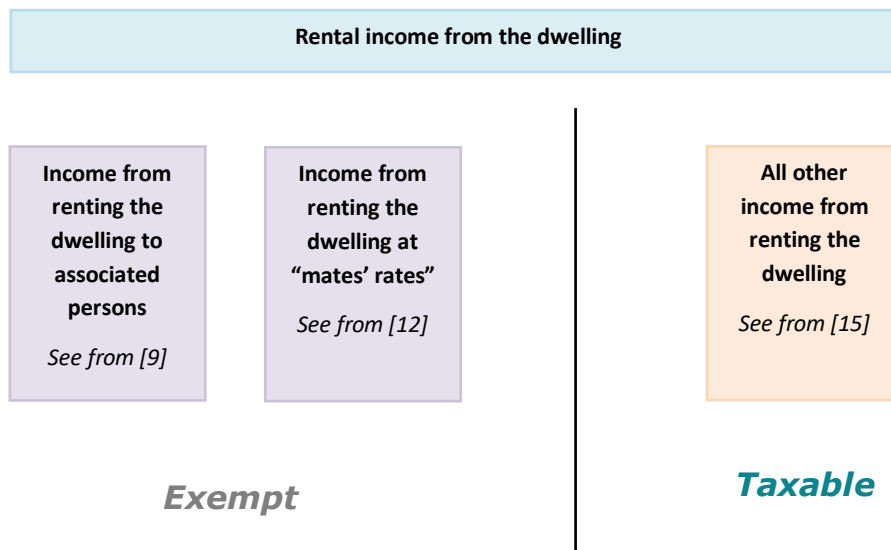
Rental income from the dwelling

Income from renting the dwelling to associated persons

See from [9]

Income from renting the dwelling at "mates' rates"

See from [12]

Exempt

All other income from renting the dwelling

See from [15]

Taxable